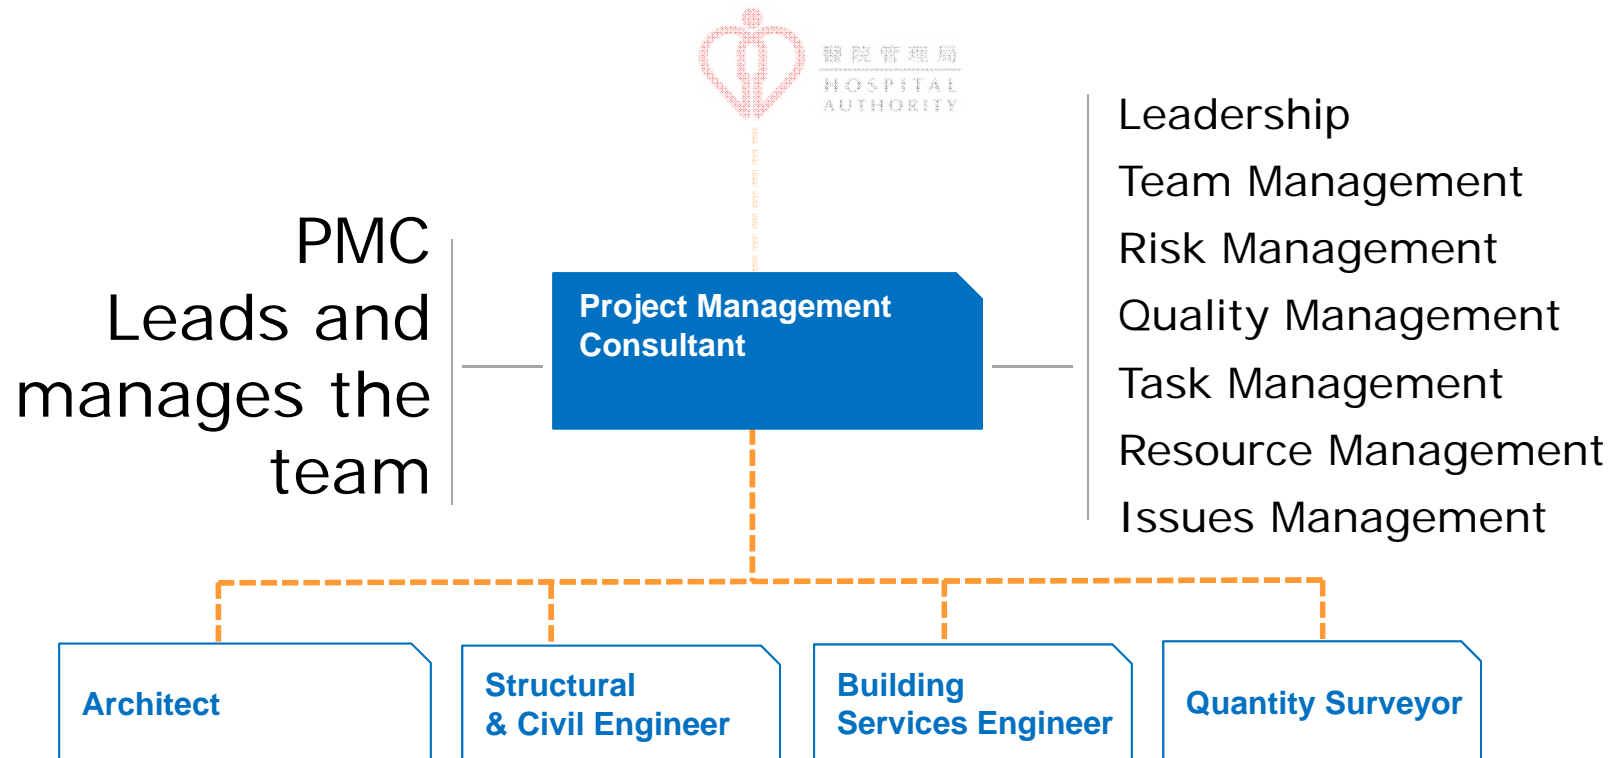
醫院管理局
HOSPITAL
AUTHORITY

PMC
Leads and manages the team

Project Management Consultant

Leadership
Team Management
Risk Management
Quality Management
Task Management
Resource Management
Issues Management

Architect

Structural & Civil Engineer

Building Services Engineer

Quantity Surveyor